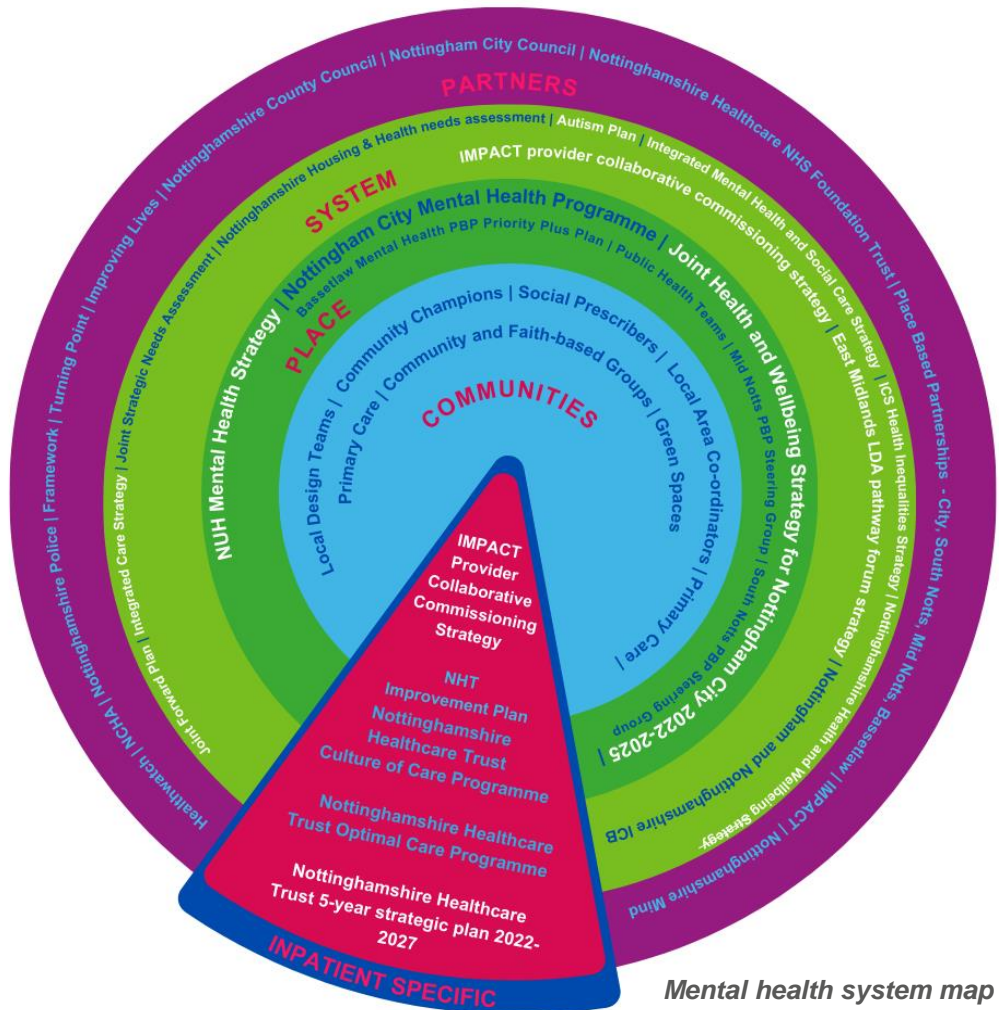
PARTNERS

Healthwatch | NCHA | Nottinghamshire Police | Framework | Turning Point | Improving Lives | Nottinghamshire County Council | Nottingham City Council | Nottinghamshire Healthcare NHS Foundation Trust | Place Based Partnerships - City, South Notts, Mid Notts, Bassetlaw | IMPACT | Nottinghamshire Mind

SYSTEM

Joint Forward Plan | Integrated Care Strategy | Joint Strategic Needs Assessment | Nottinghamshire Housing & Health needs assessment | Autism Plan | Integrated Mental Health and Social Care Strategy | ICS Health Inequalities Strategy | Nottinghamshire Health and Wellbeing Strategy

IMPACT provider collaborative commissioning strategy | East Midlands LDA pathway forum strategy | Nottingham and Nottinghamshire ICB

NUH Mental Health Strategy | Nottingham City Mental Health Programme | Joint Health and Wellbeing Strategy for Nottingham City 2022-2025 |

PLACE

Bassetlaw Mental Health PBP Priority Plus Plan | Public Health Teams | Mid Notts PBP Steering Group | South Notts PBP Steering Group

COMMUNITIES

Local Design Teams | Community Champions | Social Prescribers | Local Area Co-ordinators | Primary Care |

Primary Care | Community and Faith-based Groups | Green Spaces

IMPACT Provider Collaborative Commissioning Strategy

NHT Improvement Plan Nottinghamshire Healthcare Trust Culture of Care Programme

Nottinghamshire Healthcare Trust Optimal Care Programme

Nottinghamshire Healthcare Trust 5-year strategic plan 2022-2027

INPATIENT SPECIFIC

Mental health system map